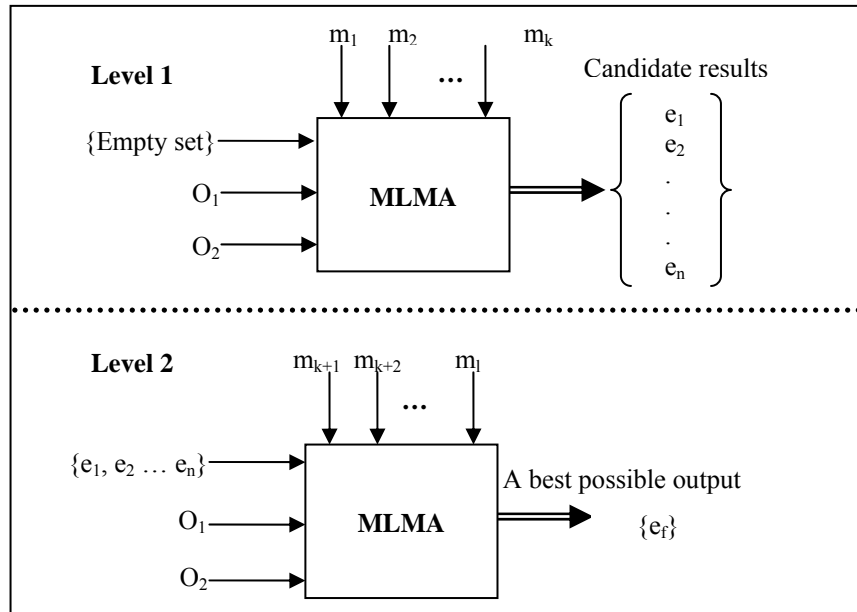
Level 1

$m_1$ $m_2$ … $m_k$

{Empty set}

$O_1$

$O_2$

MLMA

Candidate results

$\left\{ \begin{array}{c} e_1 \\ e_2 \\ . \\ . \\ . \\ e_n \end{array} \right\}$

Level 2

$m_{k+1}$ $m_{k+2}$ … $m_l$

$\{e_1, e_2 \ldots e_n\}$

$O_1$

$O_2$

MLMA

A best possible output

$\{e_f\}$